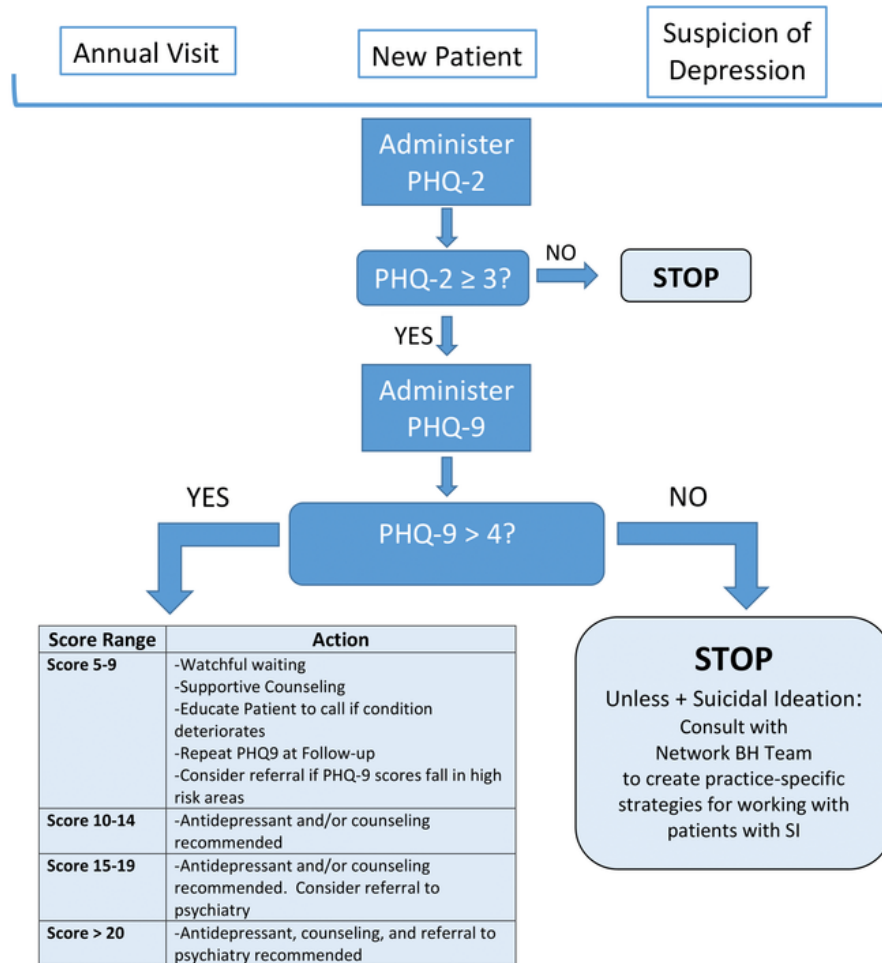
Annual Visit

New Patient

Suspicion of Depression

Administer PHQ-2

PHQ-2 ≥ 3?

NO

STOP

YES

Administer PHQ-9

YES

PHQ-9 > 4?

NO

| Score Range | Action |
|---|---|
| Score 5-9 | -Watchful waiting<br>-Supportive Counseling<br>-Educate Patient to call if condition deteriorates<br>-Repeat PHQ9 at Follow-up<br>-Consider referral if PHQ-9 scores fall in high risk areas |
| Score 10-14 | -Antidepressant and/or counseling recommended |
| Score 15-19 | -Antidepressant and/or counseling recommended. Consider referral to psychiatry |
| Score > 20 | -Antidepressant, counseling, and referral to psychiatry recommended |

STOP

Unless + Suicidal Ideation: Consult with Network BH Team to create practice-specific strategies for working with patients with SI